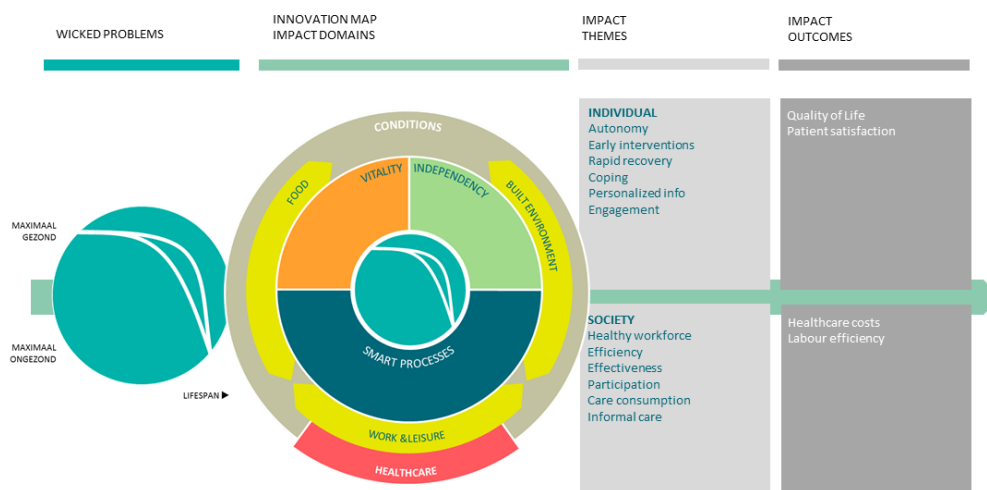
WICKED PROBLEMS

INNOVATION MAP
IMPACT DOMAINS

IMPACT
THEMES

IMPACT
OUTCOMES

MAXIMAAL
GEZOND

MAXIMAAL
ONGEZOND

LIFESPAN ▶

CONDITIONS

FOOD

VITALITY

INDEPENDENCY

BUILT ENVIRONMENT

SMART PROCESSES

WORK &LEISURE

HEALTHCARE

INDIVIDUAL
Autonomy
Early interventions
Rapid recovery
Coping
Personalized info
Engagement

Quality of Life
Patient satisfaction

SOCIETY
Healthy workforce
Efficiency
Effectiveness
Participation
Care consumption
Informal care

Healthcare costs
Labour efficiency